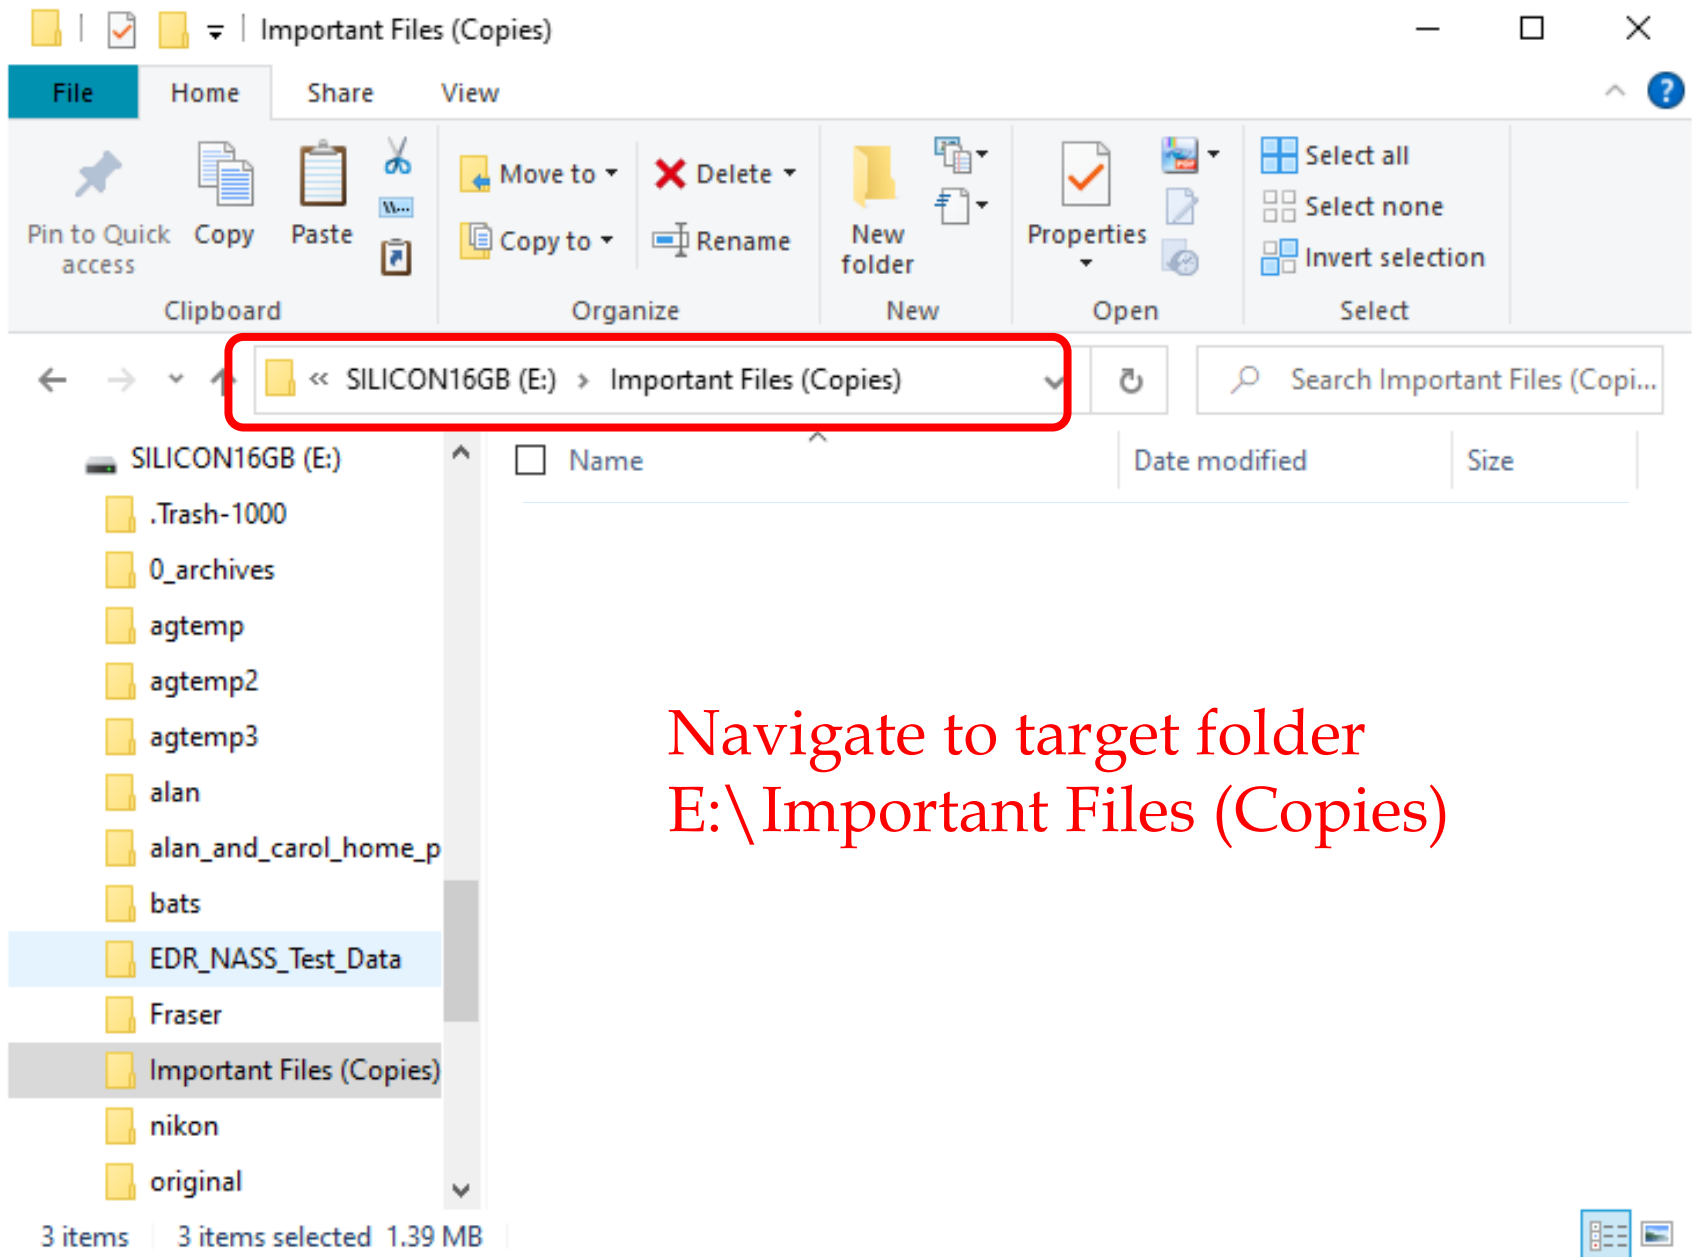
Important Files (Copies)

File Home Share View

Pin to Quick access
Copy
Paste
Clipboard

Move to
Copy to
Delete
Rename
Organize

New folder
New

Properties
Open

Select all
Select none
Invert selection
Select

« SILICON16GB (E:) › Important Files (Copies)

Search Important Files (Copi...

SILICON16GB (E:)
.Trash-1000
0_archives
agtemp
agtemp2
agtemp3
alan
alan_and_carol_home_p
bats
EDR_NASS_Test_Data
Fraser
Important Files (Copies)
nikon
original

Name
Date modified
Size

Navigate to target folder
E:\Important Files (Copies)

3 items 3 items selected 1.39 MB